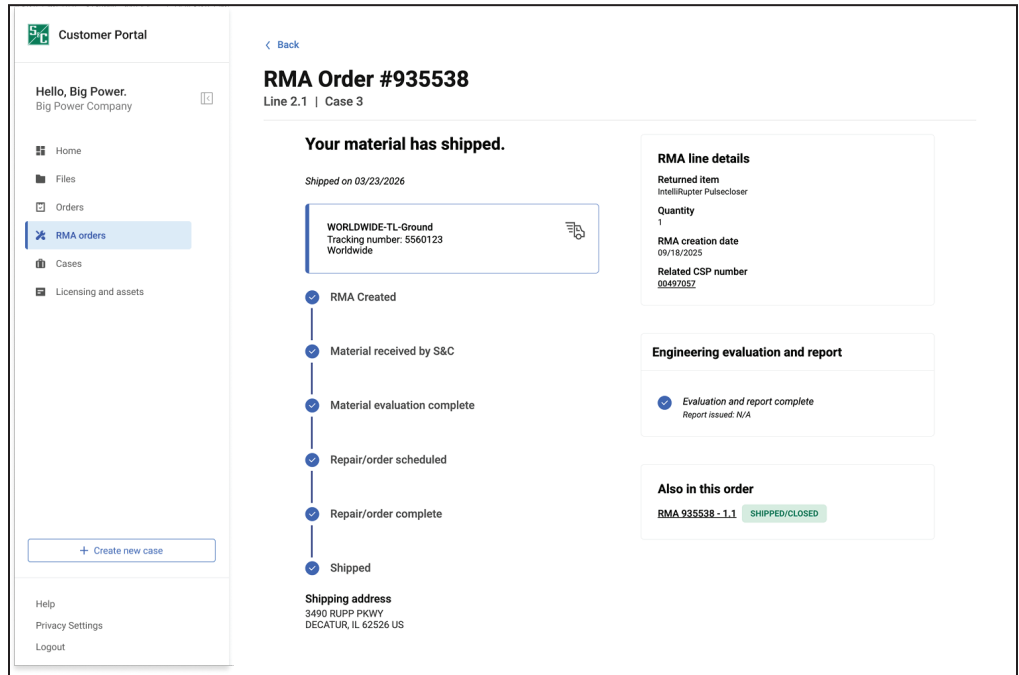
S&C Customer Portal

Hello, Big Power.
Big Power Company

Home
Files
Orders
RMA orders
Cases
Licensing and assets

+ Create new case

Help
Privacy Settings
Logout

< Back

RMA Order #935538
Line 2.1 | Case 3

Your material has shipped.

Shipped on 03/23/2026

WORLDWIDE-TL-Ground
Tracking number: 5560123
Worldwide

RMA Created
Material received by S&C
Material evaluation complete
Repair/order scheduled
Repair/order complete
Shipped

Shipping address
3490 RUPP PKWY
DECATUR, IL 62526 US

RMA line details
Returned item
IntelliRupter Pulsecloser
Quantity
1
RMA creation date
09/18/2025
Related CSP number
00497057

Engineering evaluation and report
Evaluation and report complete
Report issued: N/A

Also in this order
RMA 935538 - 1.1 SHIPPED/CLOSED